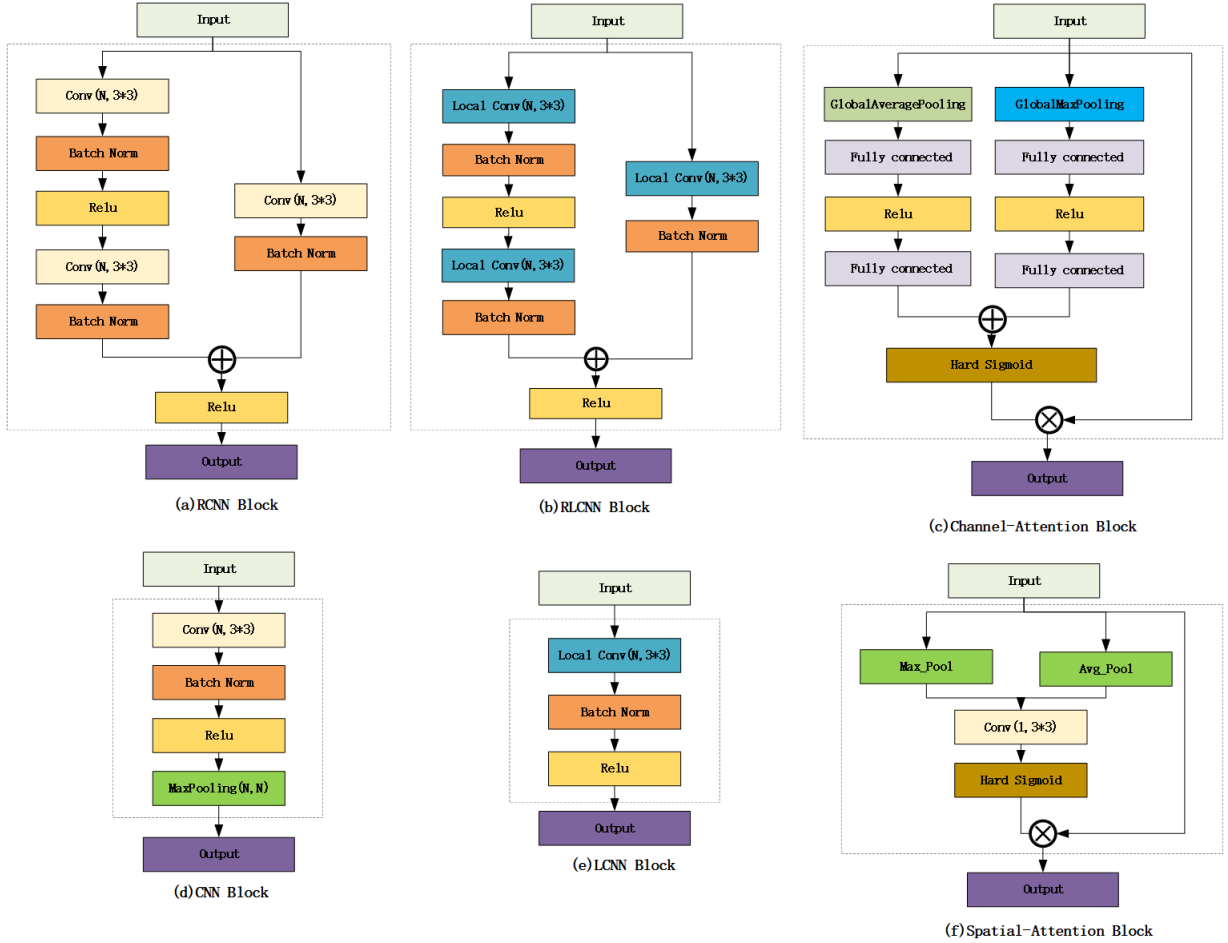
Input

Conv(N, 3*3)

Batch Norm

Relu

Conv(N, 3*3)

Batch Norm

Conv(N, 3*3)

Batch Norm

Relu

Output

(a)RCNN Block

Input

Local Conv(N, 3*3)

Batch Norm

Relu

Local Conv(N, 3*3)

Batch Norm

Local Conv(N, 3*3)

Batch Norm

Relu

Output

(b)RLCNN Block

Input

GlobalAveragePooling

Fully connected

Relu

Fully connected

GlobalMaxPooling

Fully connected

Relu

Fully connected

Hard Sigmoid

Output

(c)Channel-Attention Block

Input

Conv(N, 3*3)

Batch Norm

Relu

MaxPooling(N, N)

Output

(d)CNN Block

Input

Local Conv(N, 3*3)

Batch Norm

Relu

Output

(e)LCNN Block

Input

Max_Pool

Avg_Pool

Conv(1, 3*3)

Hard Sigmoid

Output

(f)Spatial-Attention Block